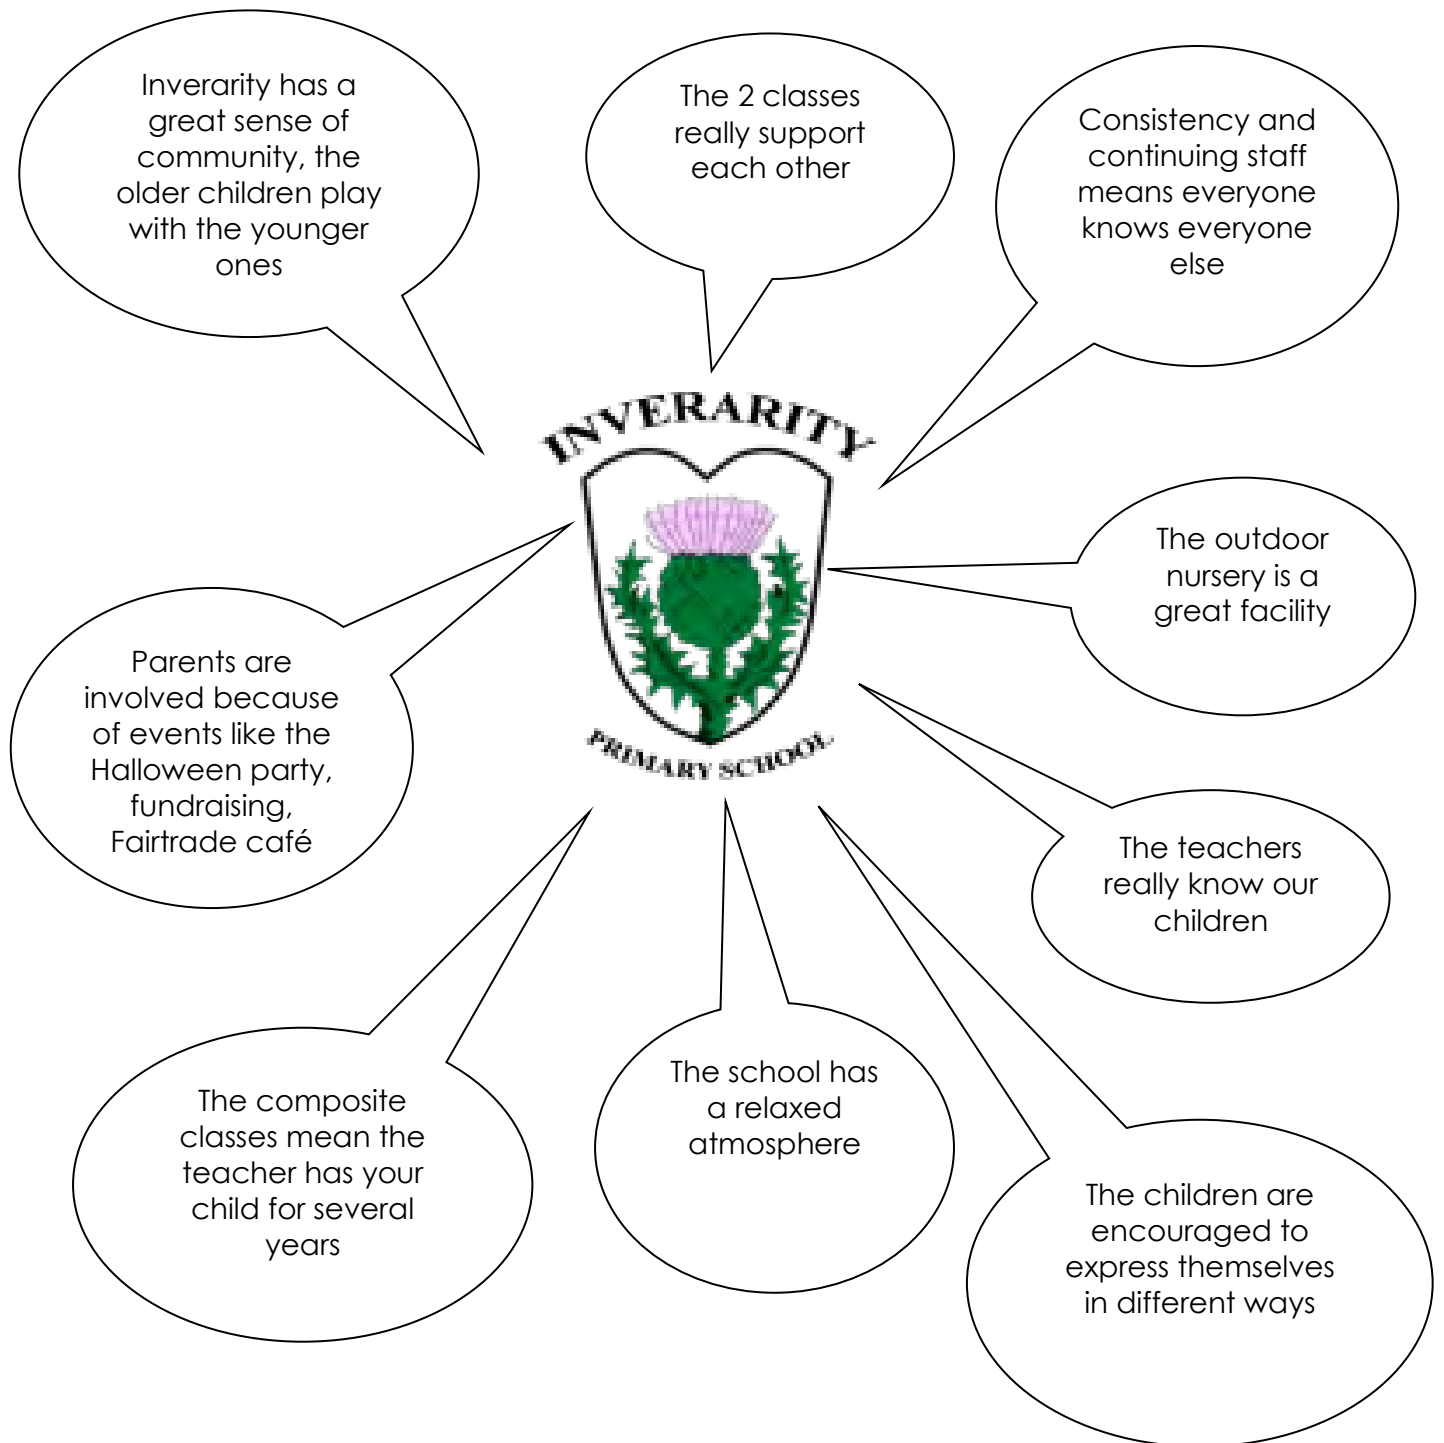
Inverarity has a great sense of community, the older children play with the younger ones

The 2 classes really support each other

Consistency and continuing staff means everyone knows everyone else

INVERARITY

PRIMARY SCHOOL

The outdoor nursery is a great facility

Parents are involved because of events like the Halloween party, fundraising, Fairtrade café

The teachers really know our children

The composite classes mean the teacher has your child for several years

The school has a relaxed atmosphere

The children are encouraged to express themselves in different ways